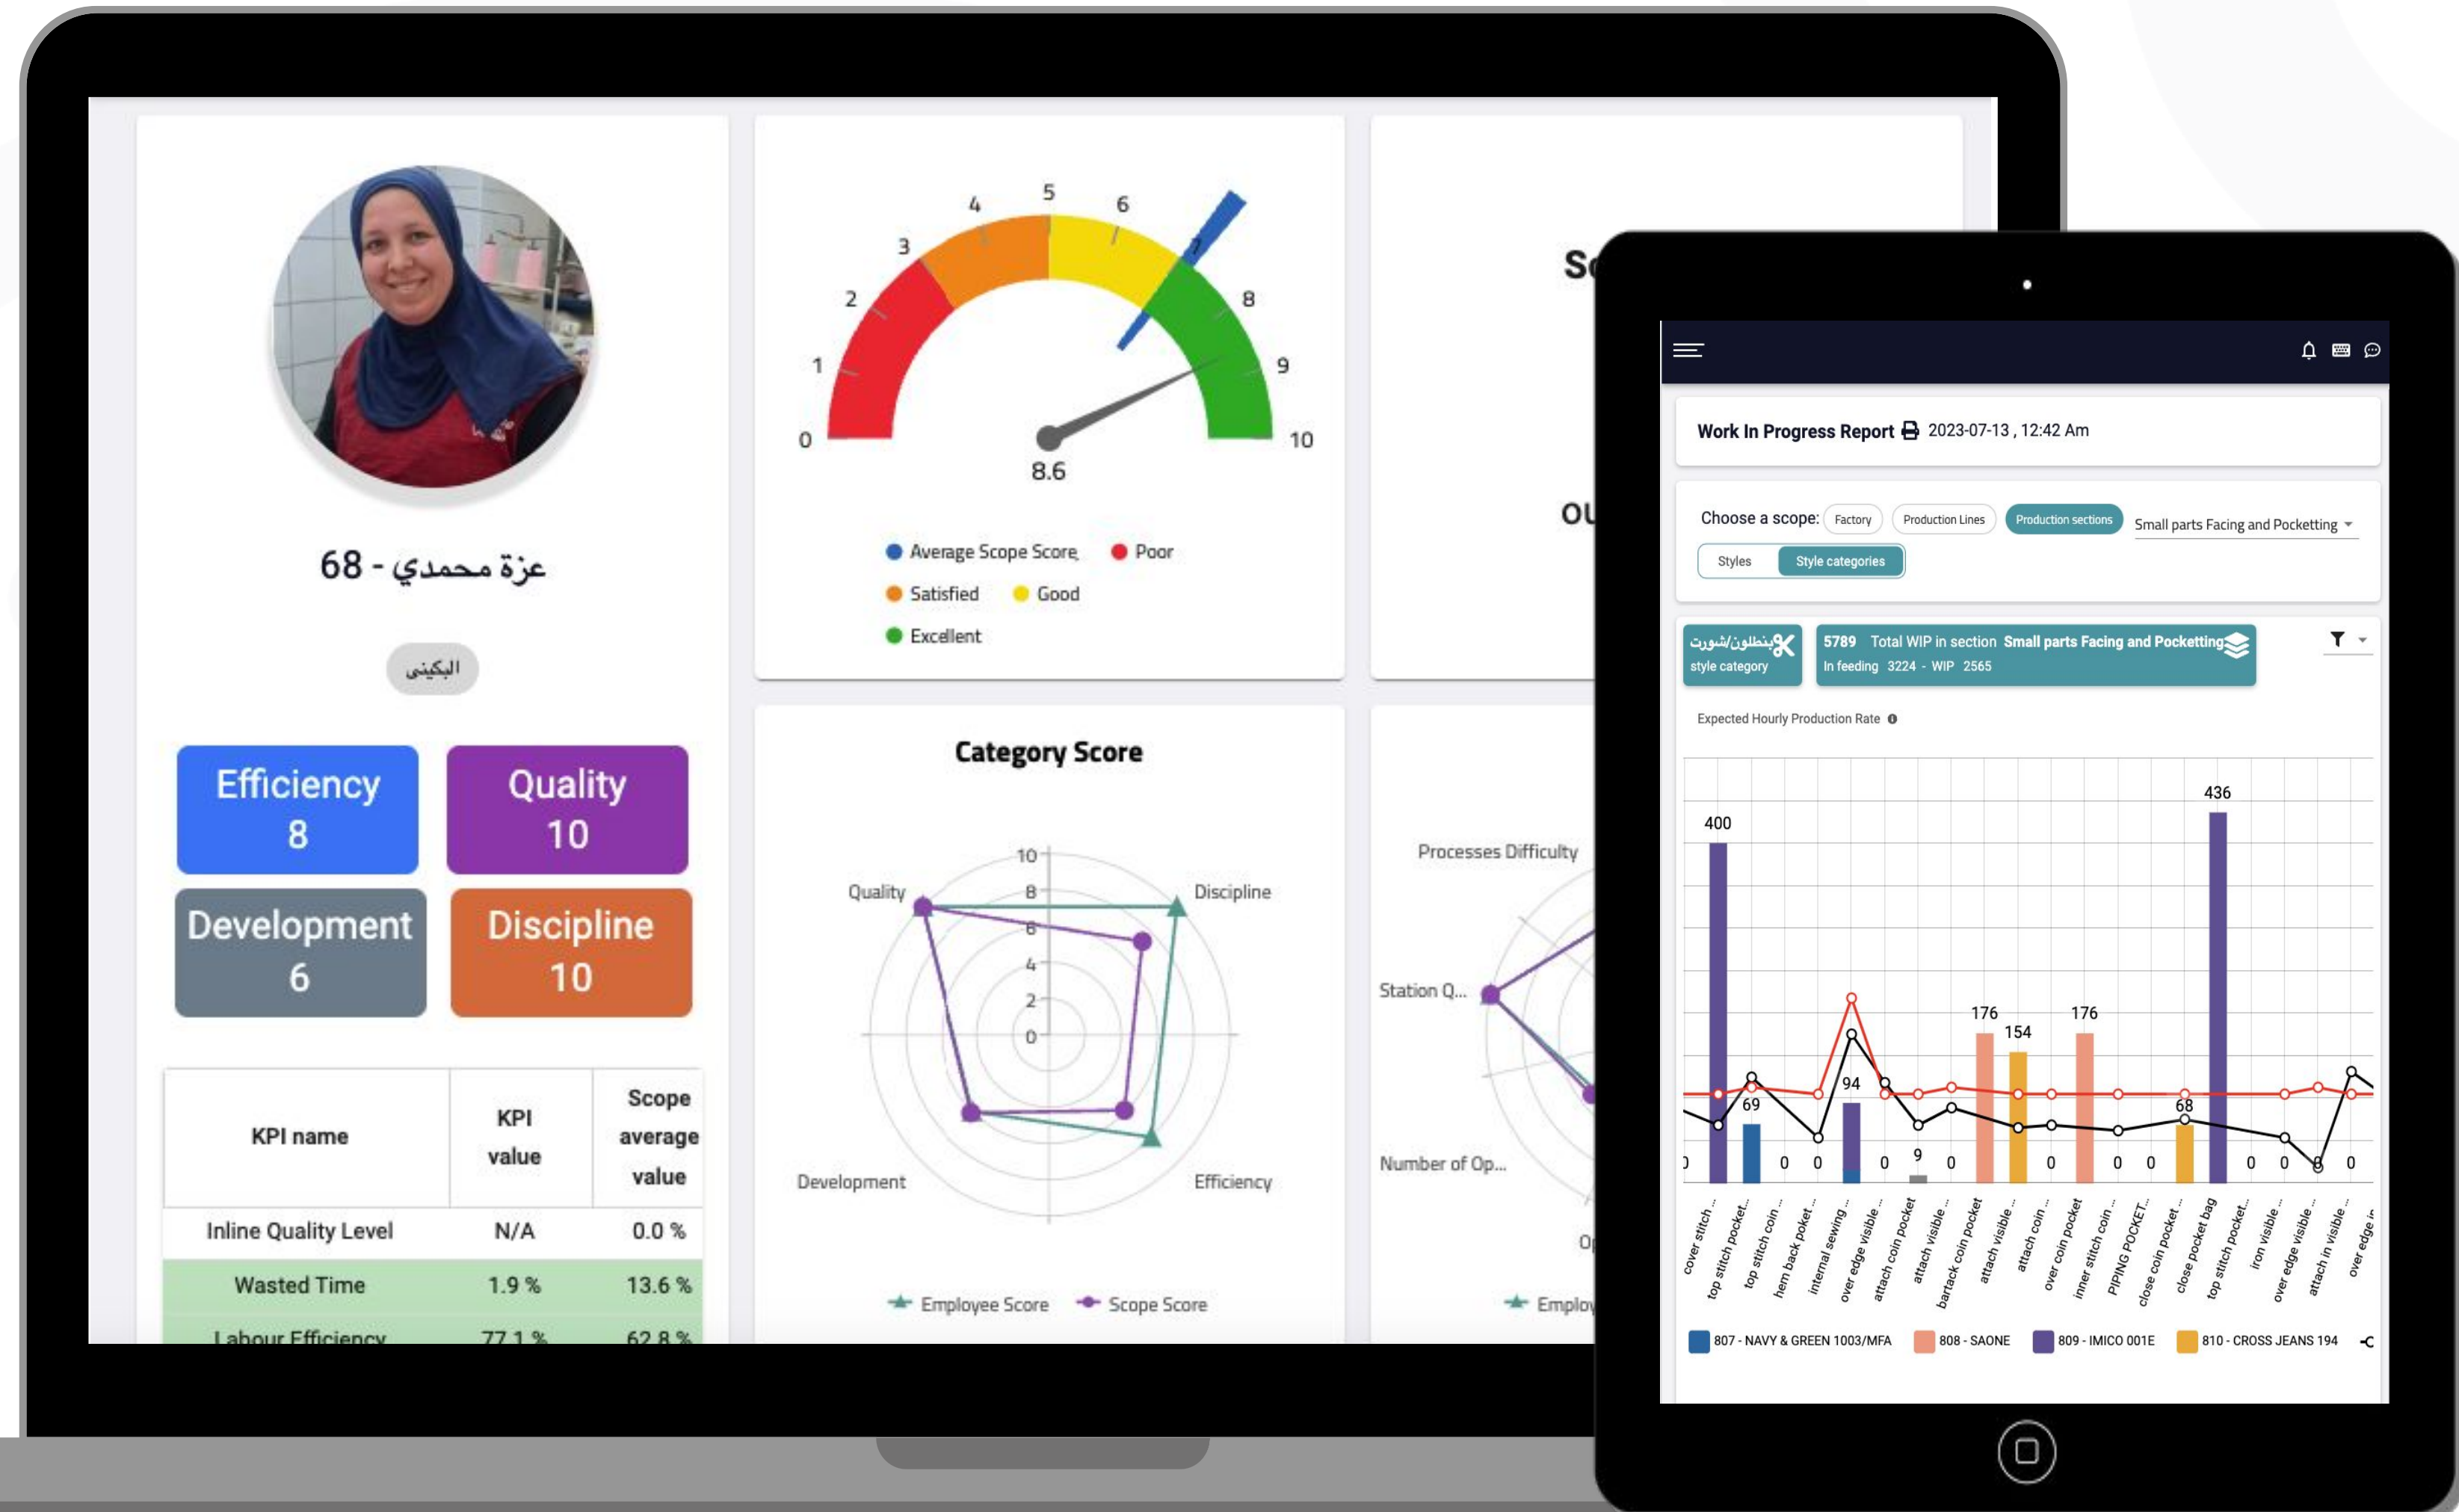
عزة محمدي - 68

البكيني

Efficiency
8

Quality
10

Development
6

Discipline
10

| KPI name | KPI value | Scope average value |
|---|---|---|
| Inline Quality Level | N/A | 0.0 % |
| Wasted Time | 1.9 % | 13.6 % |
| Labour Efficiency | 77.1 % | 62.8 % |

4 5 6
3 7
2 8
1 9
0 10
8.6

Average Scope Score
Poor
Satisfied
Good
Excellent

Category Score

10
8
6
4
2
0
Quality
Discipline
Development
Efficiency

Employee Score
Scope Score

Sc

OU

Processes Difficulty
Station Q...
Number of Op...
Op
Emplo

Work In Progress Report 2023-07-13 , 12:42 Am

Choose a scope: Factory Production Lines Production sections Small parts Facing and Pocketting

Styles Style categories

بنطلون/شورت
style category

5789 Total WIP in section Small parts Facing and Pocketting
In feeding 3224 - WIP 2565

Expected Hourly Production Rate

400
436
69
0 0
94
0
9
0
176
154
0
176
0 0
68
0 0
0

cover stitch ...
top stitch pocket...
top stitch coin ...
hem back poket ...
internal sewing ...
over edge visible ...
attach coin pocket
attach visible ...
bartack coin pocket
attach visible ...
attach coin ...
over coin pocket
inner stitch coin ...
PIPING POCKET...
close coin pocket ...
close pocket bag
top stitch pocket...
iron visible ...
over edge visible ...
attach in visible ...
over edge i...

807 - NAVY & GREEN 1003/MFA
808 - SAONE
809 - IMICO 001E
810 - CROSS JEANS 194